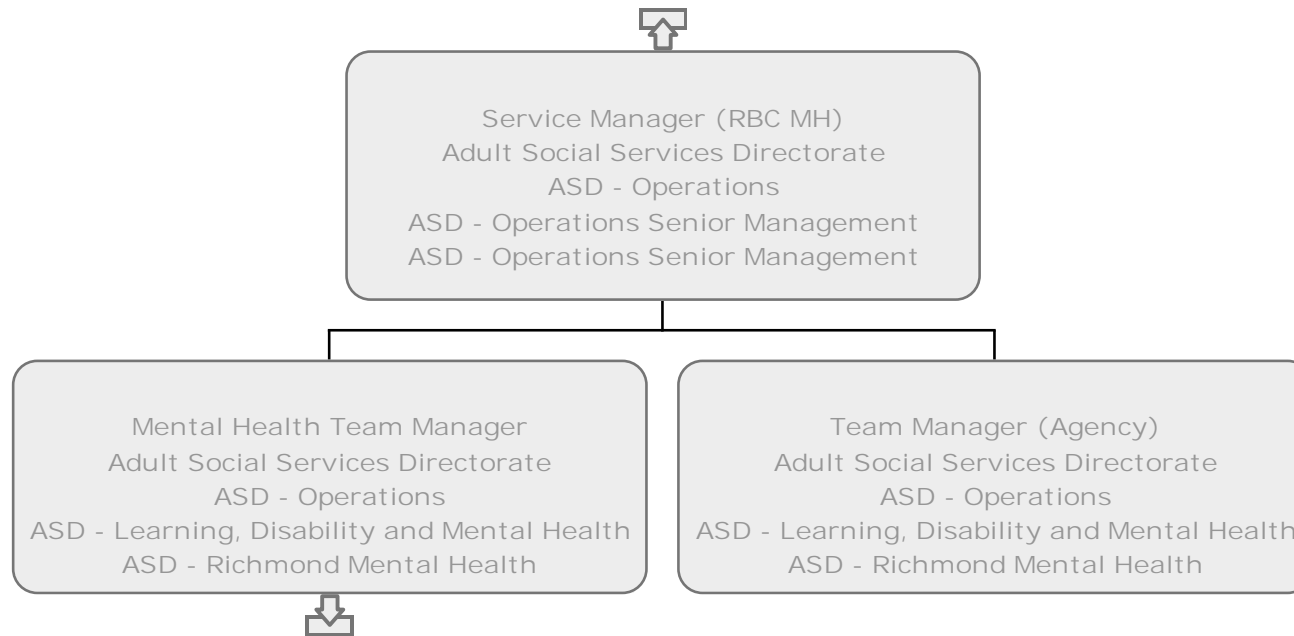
Service Manager (RBC MH)
Adult Social Services Directorate
ASD - Operations
ASD - Operations Senior Management
ASD - Operations Senior Management

Mental Health Team Manager
Adult Social Services Directorate
ASD - Operations
ASD - Learning, Disability and Mental Health
ASD - Richmond Mental Health

Team Manager (Agency)
Adult Social Services Directorate
ASD - Operations
ASD - Learning, Disability and Mental Health
ASD - Richmond Mental Health